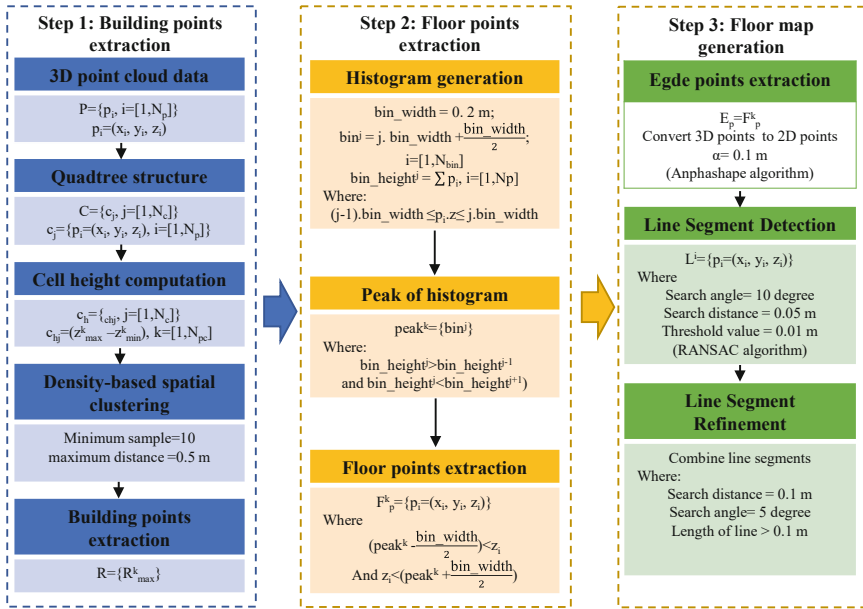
Step 1: Building points extraction

3D point cloud data

$P=\{p_i, i=[1,N_p]\}$
$p_i=(x_i, y_i, z_i)$

Quadtree structure

$C=\{c_j, j=[1,N_c]\}$
$c_j=\{p_i=(x_i, y_i, z_i), i=[1,N_p]\}$

Cell height computation

$c_h=\{_{chj}, j=[1,N_c]\}$
$c_{hj}=(z^k_{max}-z^k_{min}), k=[1,N_{pc}]$

Density-based spatial clustering

Minimum sample=10
maximum distance =0.5 m

Building points extraction

$R=\{R^k_{max}\}$

Step 2: Floor points extraction

Histogram generation

bin_width = 0. 2 m;
$bin^j = j.\ bin\_width + \frac{bin\_width}{2}$;
$i=[1,N_{bin}]$
$bin\_height^j = \sum p_i, i=[1,Np]$
Where:
$(j-1).bin\_width \leq p_i.z \leq j.bin\_width$

Peak of histogram

$peak^k=\{bin^j\}$
Where:
$bin\_height^j>bin\_height^{j-1}$
and $bin\_height^j<bin\_height^{j+1})$

Floor points extraction

$F^k_p=\{p_i=(x_i, y_i, z_i)\}$
Where
$(peak^k - \frac{bin\_width}{2})<z_i$
And $z_i<(peak^k + \frac{bin\_width}{2})$

Step 3: Floor map generation

Egde points extraction

$E_p=F^k_p$
Convert 3D points to 2D points
α= 0.1 m
(Anphashape algorithm)

Line Segment Detection

$L^i=\{p_i=(x_i, y_i, z_i)\}$
Where
Search angle= 10 degree
Search distance = 0.05 m
Threshold value = 0.01 m
(RANSAC algorithm)

Line Segment Refinement

Combine line segments
Where:
Search distance = 0.1 m
Search angle= 5 degree
Length of line > 0.1 m